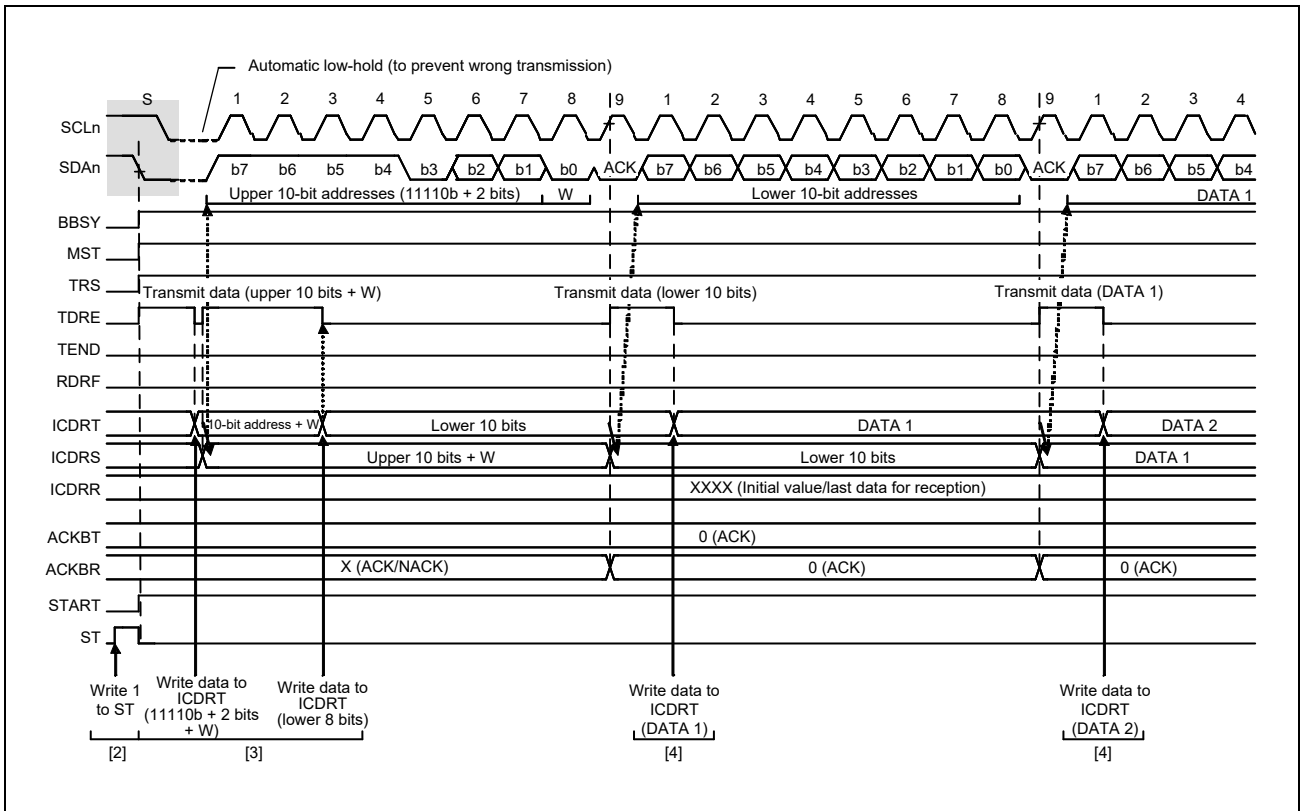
Automatic low-hold (to prevent wrong transmission)

S 1 2 3 4 5 6 7 8 9 1 2 3 4 5 6 7 8 9 1 2 3 4

SCLn

SDAn b7 b6 b5 b4 b3 b2 b1 b0 ACK b7 b6 b5 b4 b3 b2 b1 b0 ACK b7 b6 b5 b4

Upper 10-bit addresses (11110b + 2 bits) W Lower 10-bit addresses DATA 1

BBSY

MST

TRS

Transmit data (upper 10 bits + W) Transmit data (lower 10 bits) Transmit data (DATA 1)

TDRE

TEND

RDRF

ICDRT 10-bit address + W Lower 10 bits DATA 1 DATA 2

ICDRS Upper 10 bits + W Lower 10 bits DATA 1

ICDRR XXXX (Initial value/last data for reception)

ACKBT 0 (ACK)

ACKBR X (ACK/NACK) 0 (ACK) 0 (ACK)

START

ST

Write 1 to ST

Write data to ICDRT (11110b + 2 bits + W)

Write data to ICDRT (lower 8 bits)

Write data to ICDRT (DATA 1)

Write data to ICDRT (DATA 2)

[2] [3] [4] [4]